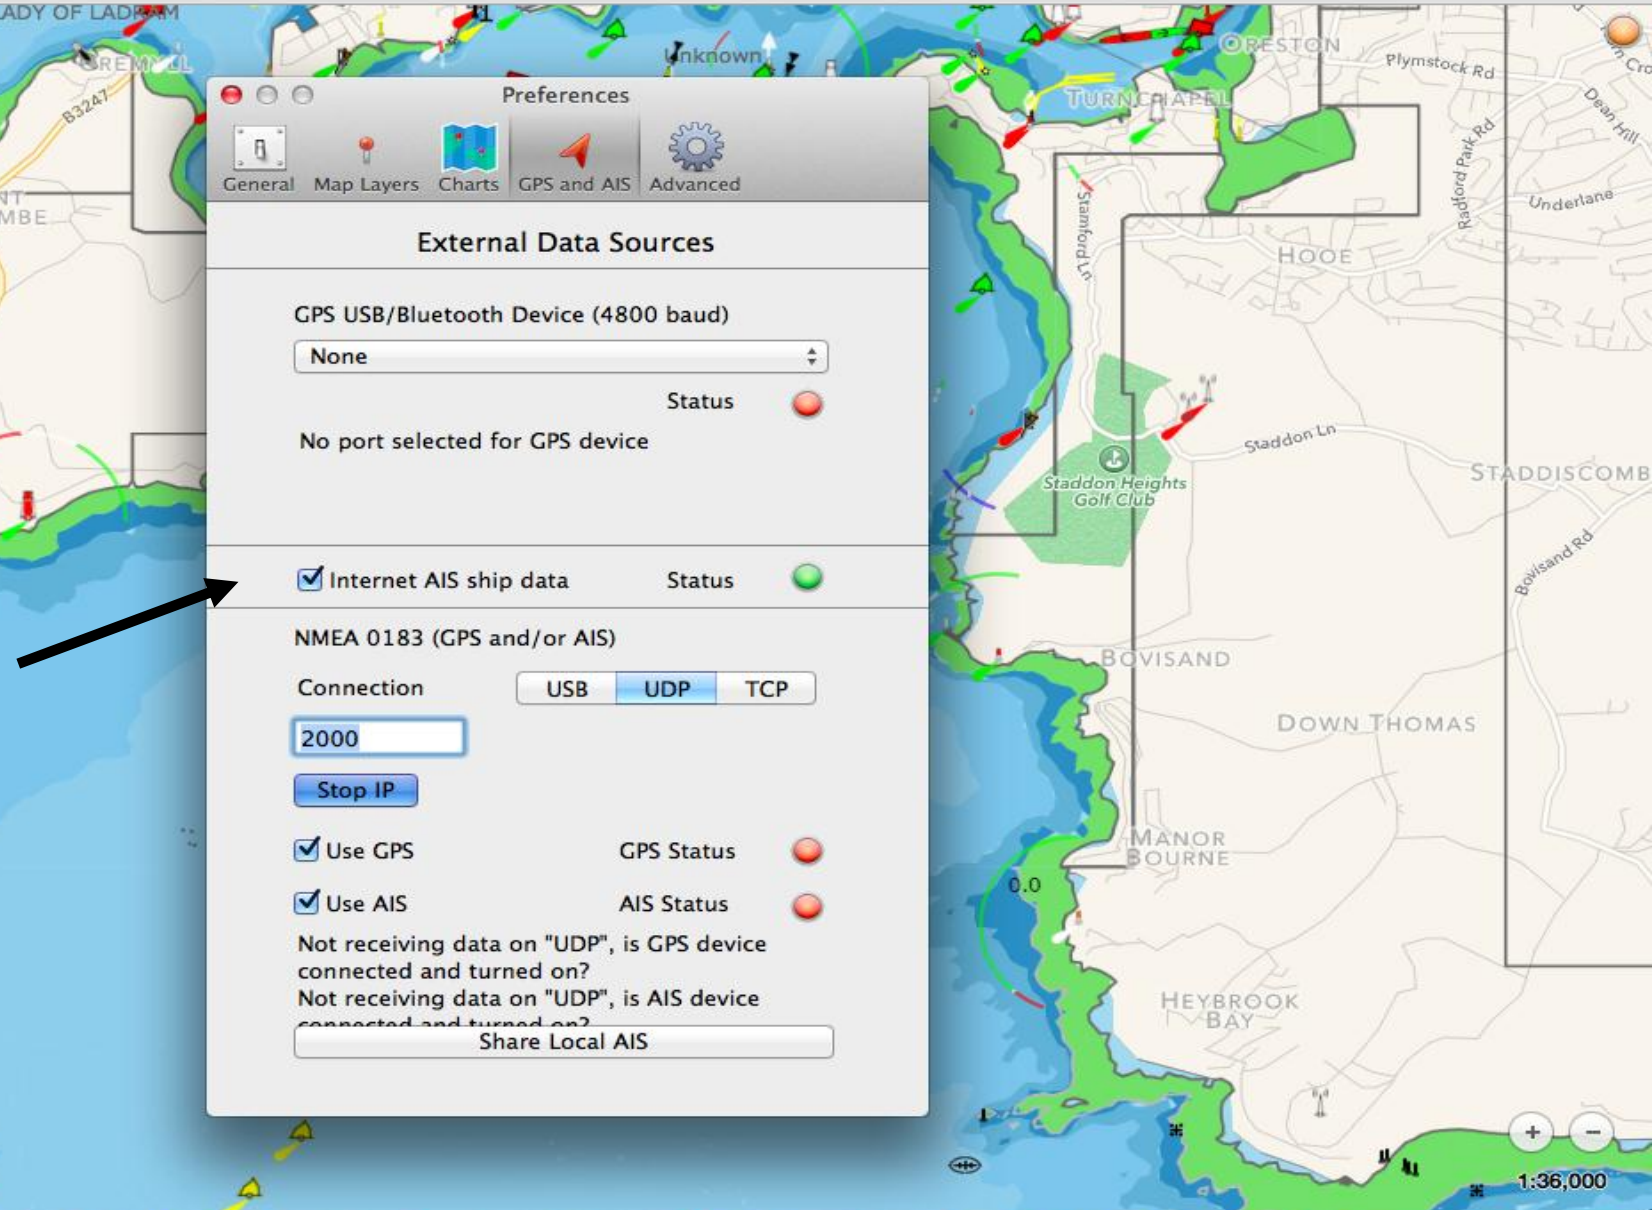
ADY OF LADRAM
CREMYLL
B3247
Unknown
ORESTON
Plymstock Rd
TURNCHAPEL
Dean Hill
Radford Park Rd
Underlane
Stamford Ln
HOOE
NT
MBE
Staddon Ln
Staddon Heights Golf Club
STADDISCOMB
Bovisand Rd
BOVISAND
DOWN THOMAS
MANOR BOURNE
0.0
HEYBROOK BAY
1:36,000

Preferences
General
Map Layers
Charts
GPS and AIS
Advanced

External Data Sources

GPS USB/Bluetooth Device (4800 baud)
None
Status
No port selected for GPS device

Internet AIS ship data
Status

NMEA 0183 (GPS and/or AIS)
Connection
USB
UDP
TCP
2000
Stop IP

Use GPS
GPS Status
Use AIS
AIS Status
Not receiving data on "UDP", is GPS device connected and turned on?
Not receiving data on "UDP", is AIS device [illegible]
Share Local AIS